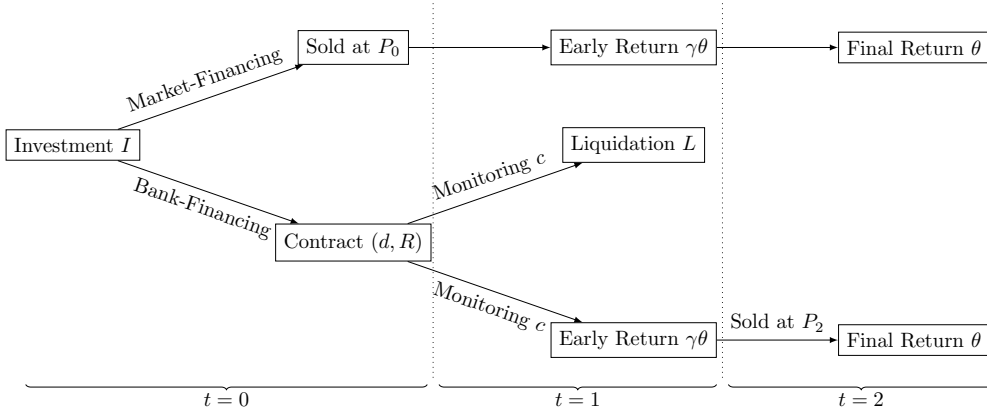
Market-Financing

Sold at $P_0$

Early Return $\gamma\theta$

Final Return $\theta$

Investment $I$

Liquidation $L$

Monitoring $c$

Bank-Financing

Contract $(d, R)$

Monitoring $c$

Early Return $\gamma\theta$

Sold at $P_2$

Final Return $\theta$

$t = 0$

$t = 1$

$t = 2$